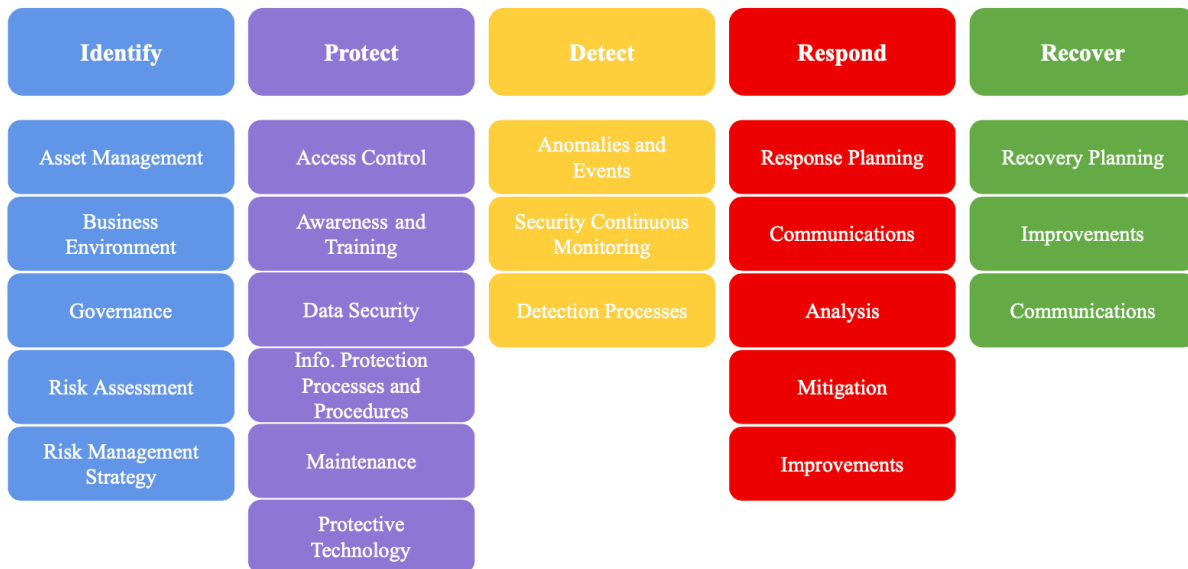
| Identify | Protect | Detect | Respond | Recover |
|---|---|---|---|---|
| Asset Management | Access Control | Anomalies and Events | Response Planning | Recovery Planning |
| Business Environment | Awareness and Training | Security Continuous Monitoring | Communications | Improvements |
| Governance | Data Security | Detection Processes | Analysis | Communications |
| Risk Assessment | Info. Protection Processes and Procedures | | Mitigation | |
| Risk Management Strategy | Maintenance | | Improvements | |
| | Protective Technology | | | |